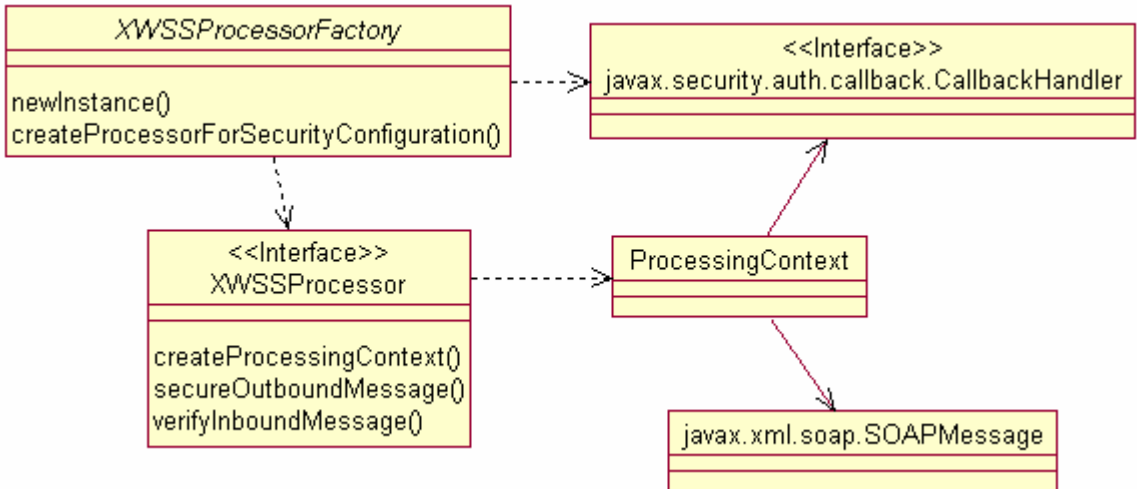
XWSSProcessorFactory

newInstance()
createProcessorForSecurityConfiguration()

<<Interface>>
javax.security.auth.callback.CallbackHandler

<<Interface>>
XWSSProcessor

createProcessingContext()
secureOutboundMessage()
verifyInboundMessage()

ProcessingContext

javax.xml.soap.SOAPMessage